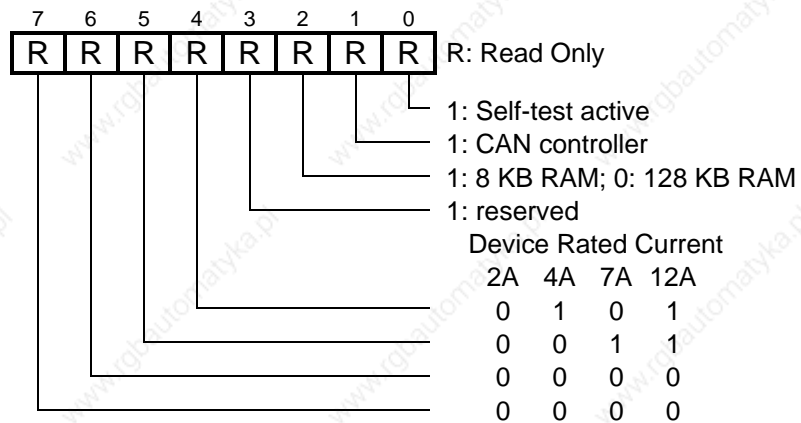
7 6 5 4 3 2 1 0

| R | R | R | R | R | R | R | R |
|---|---|---|---|---|---|---|---|

R: Read Only

1: Self-test active
1: CAN controller
1: 8 KB RAM; 0: 128 KB RAM
1: reserved

Device Rated Current

| 2A | 4A | 7A | 12A |
|---|---|---|---|
| 0 | 1 | 0 | 1 |
| 0 | 0 | 1 | 1 |
| 0 | 0 | 0 | 0 |
| 0 | 0 | 0 | 0 |